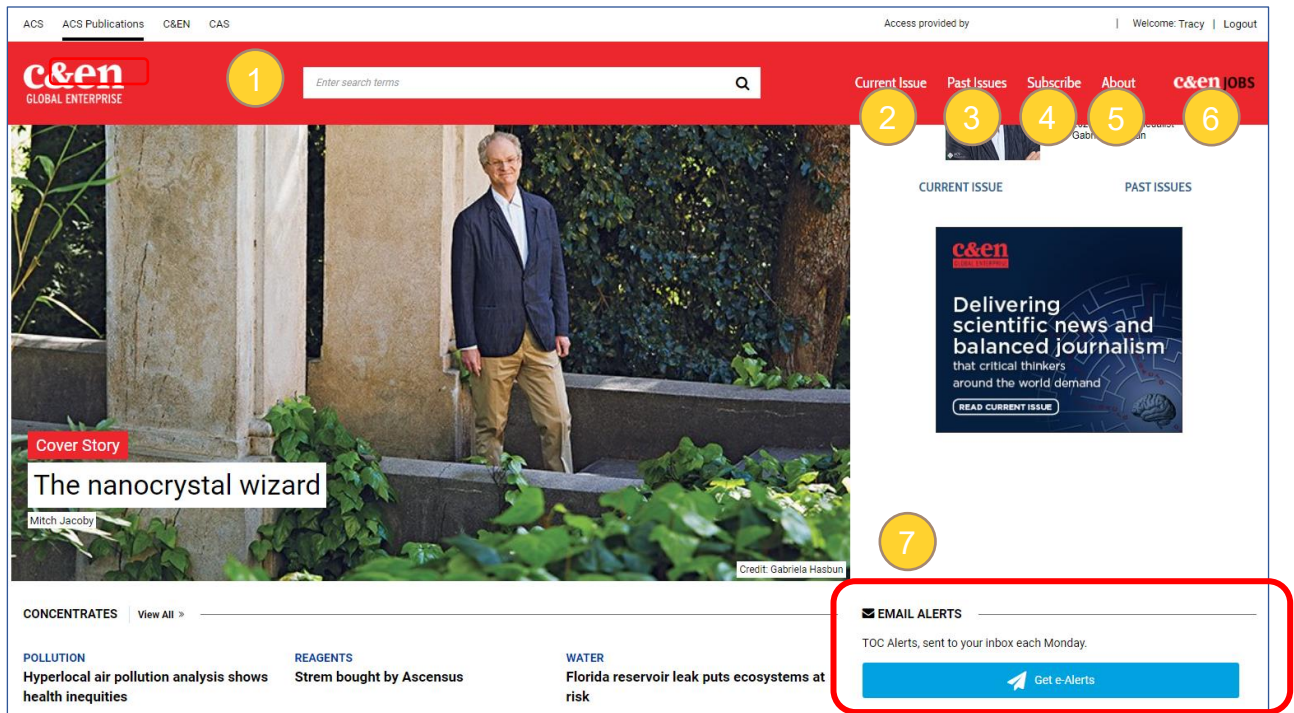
ACS ACS Publications C&EN CAS

Access provided by | Welcome: Tracy | Logout

c&en GLOBAL ENTERPRISE

1

Enter search terms

Current Issue Past Issues Subscribe About c&en JOBS

2 3 4 5 6

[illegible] Gabri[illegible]

CURRENT ISSUE PAST ISSUES

c&en GLOBAL ENTERPRISE

Delivering scientific news and balanced journalism that critical thinkers around the world demand

READ CURRENT ISSUE

Cover Story

The nanocrystal wizard

Mitch Jacoby

Credit: Gabriela Hasbun

7

CONCENTRATES View All »

EMAIL ALERTS

TOC Alerts, sent to your inbox each Monday.

Get e-Alerts

POLLUTION
Hyperlocal air pollution analysis shows health inequities

REAGENTS
Strem bought by Ascensus

WATER
Florida reservoir leak puts ecosystems at risk